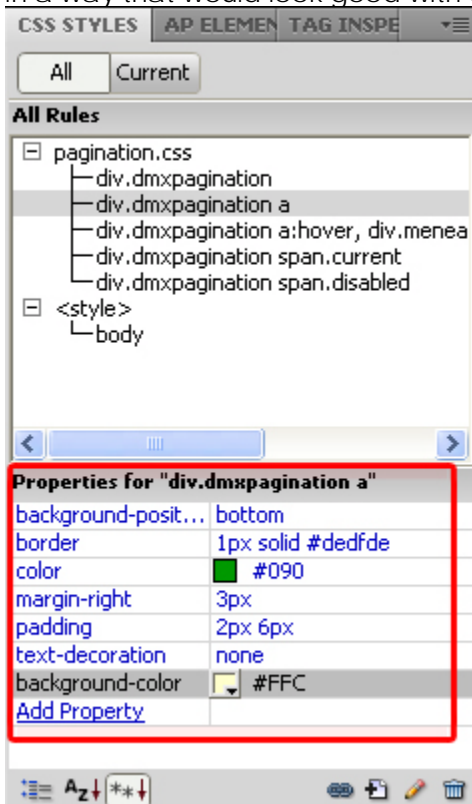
in a way that would look good with

CSS STYLES | AP ELEMEN | TAG INSPE

All | Current

All Rules

pagination.css
div.dmxpagination
div.dmxpagination a
div.dmxpagination a:hover, div.menea
div.dmxpagination span.current
div.dmxpagination span.disabled
<style>
body

Properties for "div.dmxpagination a"

| | |
|---|---|
| background-posit... | bottom |
| border | 1px solid #dedfde |
| color | #090 |
| margin-right | 3px |
| padding | 2px 6px |
| text-decoration | none |
| background-color | #FFC |
| Add Property | |

Az